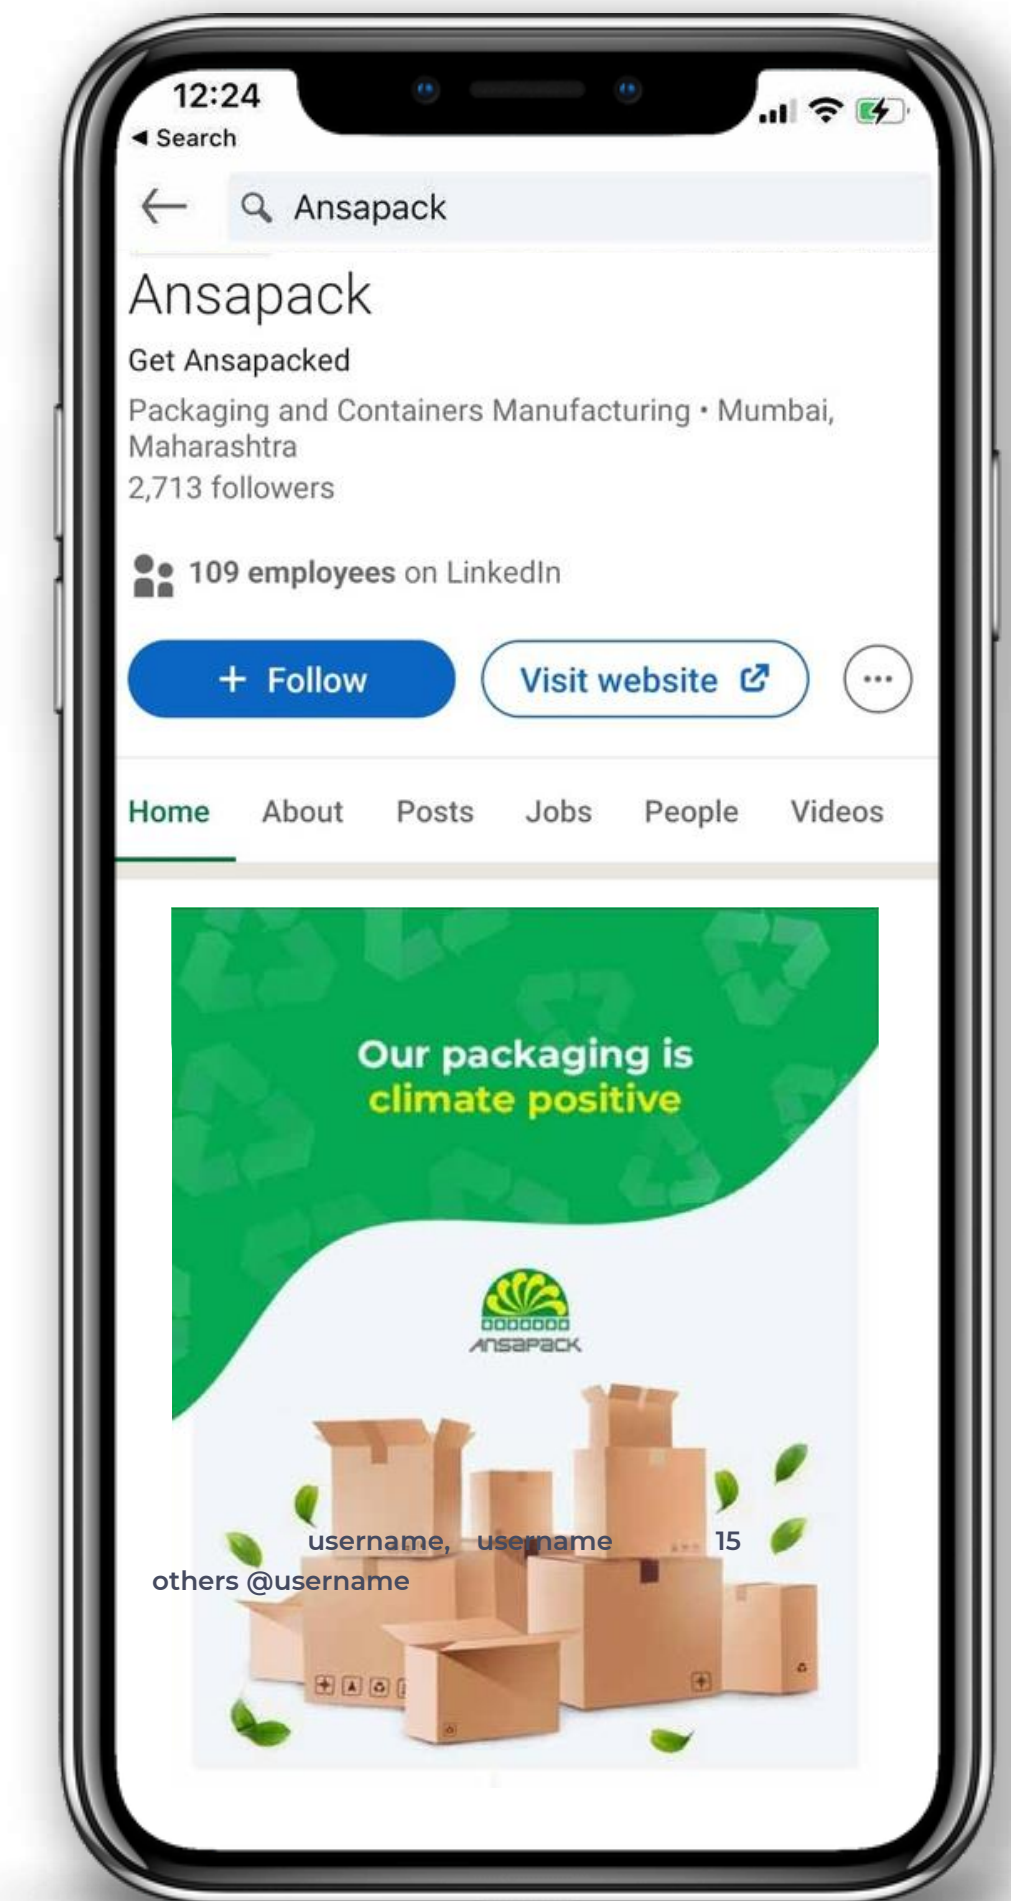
12:24
◀ Search

Ansapack

Ansapack

Get Ansapacked

Packaging and Containers Manufacturing • Mumbai, Maharashtra

2,713 followers

109 employees on LinkedIn

+ Follow

Visit website

Home About Posts Jobs People Videos

Our packaging is climate positive

ANSAPACK

username, username 15 others @username